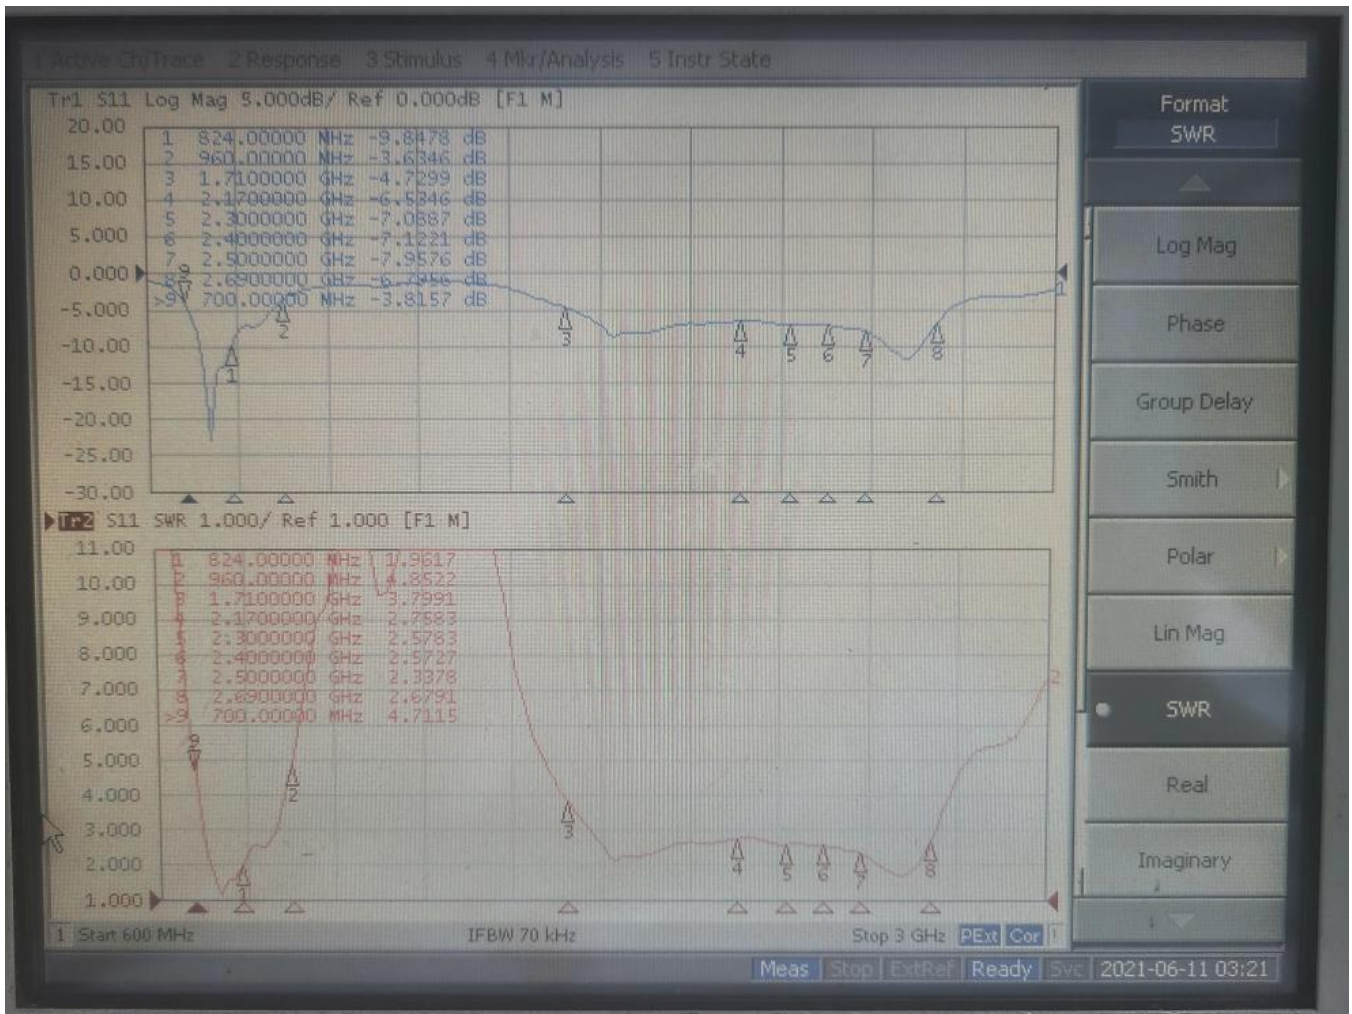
1 Active Ch/Trace 2 Response 3 Stimulus 4 Mkr/Analysis 5 Instr State

Tr1 S11 Log Mag 5.000dB/ Ref 0.000dB [F1 M]

| | | | |
|---|---|---|---|
| 1 | 824.00000 MHz | -9.8478 | dB |
| 2 | 960.00000 MHz | -3.6346 | dB |
| 3 | 1.7100000 GHz | -4.7299 | dB |
| 4 | 2.1700000 GHz | -6.5346 | dB |
| 5 | 2.3000000 GHz | -7.0887 | dB |
| 6 | 2.4000000 GHz | -7.1221 | dB |
| 7 | 2.5000000 GHz | -7.9576 | dB |
| 8 | 2.6900000 GHz | -6.7956 | dB |
| >9 | 700.00000 MHz | -3.8157 | dB |

20.00 15.00 10.00 5.000 0.000 -5.000 -10.00 -15.00 -20.00 -25.00 -30.00

9 1 2 3 4 5 6 7 8 1

Tr2 S11 SWR 1.000/ Ref 1.000 [F1 M]

| | | | |
|---|---|---|---|
| 1 | 824.00000 | MHz | 1.9617 |
| 2 | 960.00000 | MHz | 4.8522 |
| 3 | 1.7100000 | GHz | 3.7991 |
| 4 | 2.1700000 | GHz | 2.7583 |
| 5 | 2.3000000 | GHz | 2.5783 |
| 6 | 2.4000000 | GHz | 2.5727 |
| 7 | 2.5000000 | GHz | 2.3378 |
| 8 | 2.6900000 | GHz | 2.6791 |
| >9 | 700.00000 | MHz | 4.7115 |

11.00 10.00 9.000 8.000 7.000 6.000 5.000 4.000 3.000 2.000 1.000

9 1 2 3 4 5 6 7 8 2

1 Start 600 MHz IFBW 70 kHz Stop 3 GHz PExt Cor

Format
SWR

Log Mag
Phase
Group Delay
Smith
Polar
Lin Mag
SWR
Real
Imaginary

Meas Stop ExtRef Ready Svc 2021-06-11 03:21